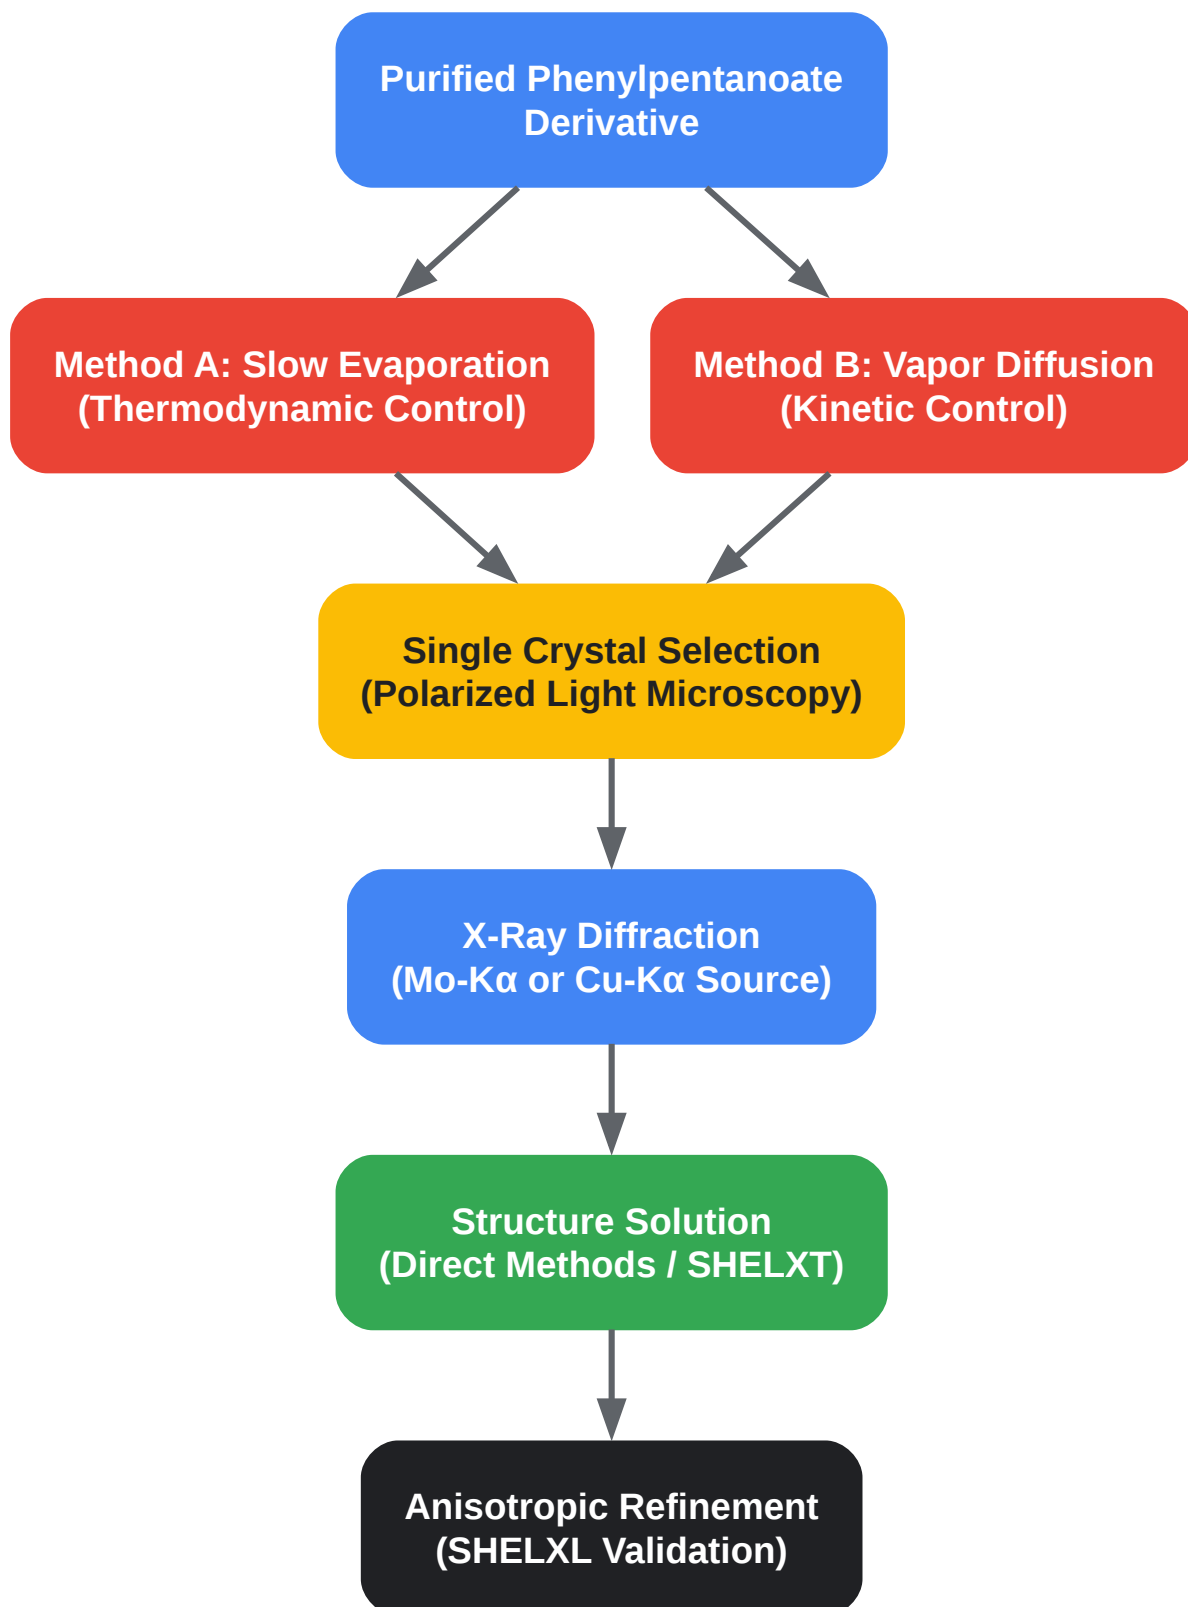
Purified Phenylpentanoate Derivative

Method A: Slow Evaporation (Thermodynamic Control)

Method B: Vapor Diffusion (Kinetic Control)

Single Crystal Selection (Polarized Light Microscopy)

X-Ray Diffraction (Mo-Kα or Cu-Kα Source)

Structure Solution (Direct Methods / SHELXT)

Anisotropic Refinement (SHELXL Validation)